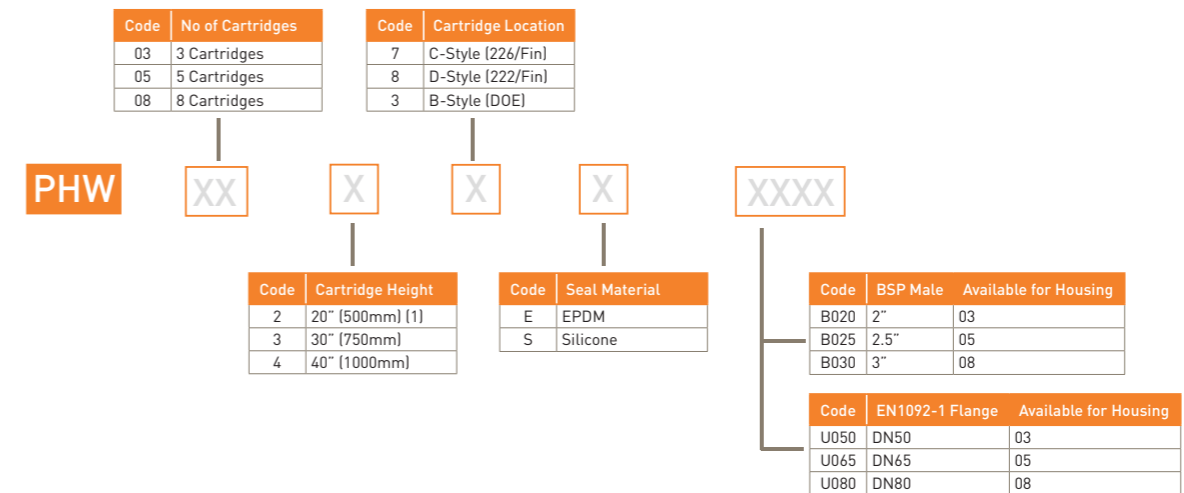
| Code | No of Cartridges |
|---|---|
| 03 | 3 Cartridges |
| 05 | 5 Cartridges |
| 08 | 8 Cartridges |

| Code | Cartridge Location |
|---|---|
| 7 | C-Style (226/Fin) |
| 8 | D-Style (222/Fin) |
| 3 | B-Style (DOE) |

PHW XX X X X XXXX

| Code | Cartridge Height |
|---|---|
| 2 | 20" (500mm) (1) |
| 3 | 30" (750mm) |
| 4 | 40" (1000mm) |

| Code | Seal Material |
|---|---|
| E | EPDM |
| S | Silicone |

| Code | BSP Male | Available for Housing |
|---|---|---|
| B020 | 2" | 03 |
| B025 | 2.5" | 05 |
| B030 | 3" | 08 |

| Code | EN1092-1 Flange | Available for Housing |
|---|---|---|
| U050 | DN50 | 03 |
| U065 | DN65 | 05 |
| U080 | DN80 | 08 |